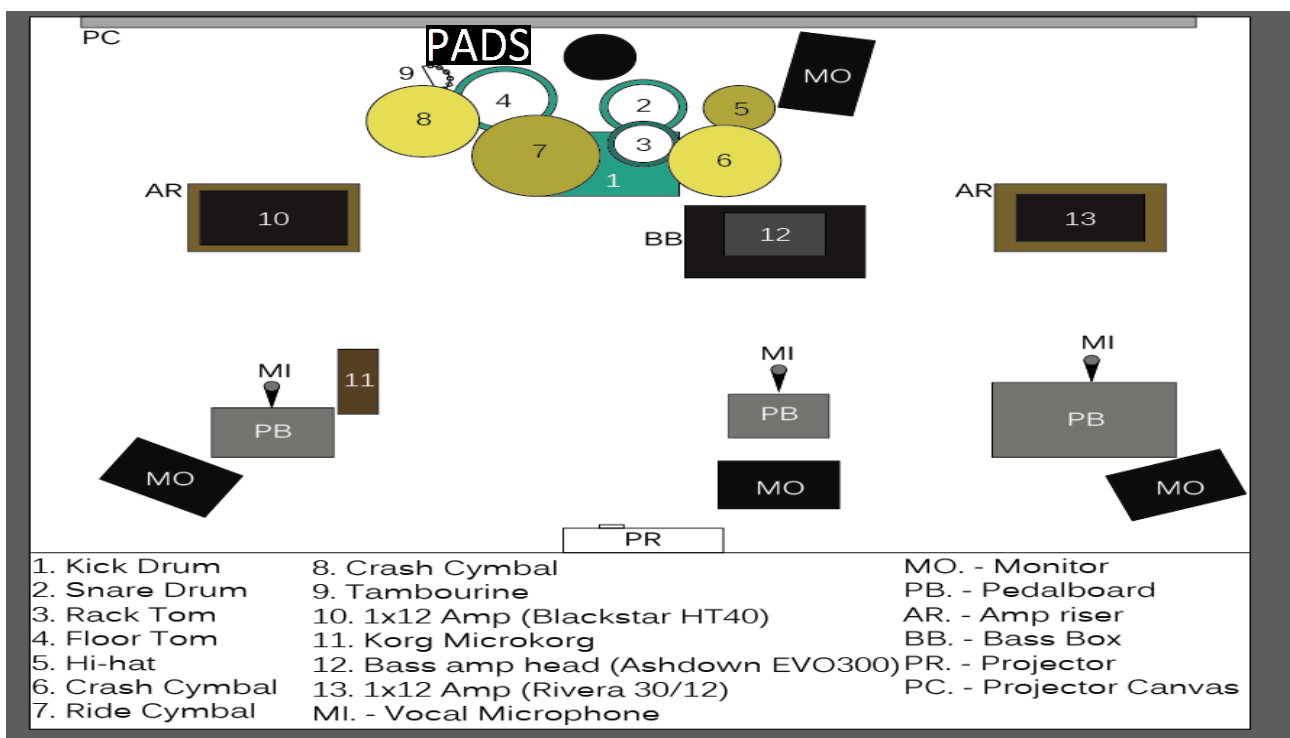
PC

PADS

9

4

2

5

MO

8

7

3

6

1

AR

10

AR

13

BB

12

MI

11

MI

MI

PB

PB

PB

MO

MO

MO

PR

1. Kick Drum
2. Snare Drum
3. Rack Tom
4. Floor Tom
5. Hi-hat
6. Crash Cymbal
7. Ride Cymbal

8. Crash Cymbal
9. Tambourine
10. 1x12 Amp (Blackstar HT40)
11. Korg Microkorg
12. Bass amp head (Ashdown EVO300)
13. 1x12 Amp (Rivera 30/12)
MI. - Vocal Microphone

MO. - Monitor
PB. - Pedalboard
AR. - Amp riser
BB. - Bass Box
PR. - Projector
PC. - Projector Canvas